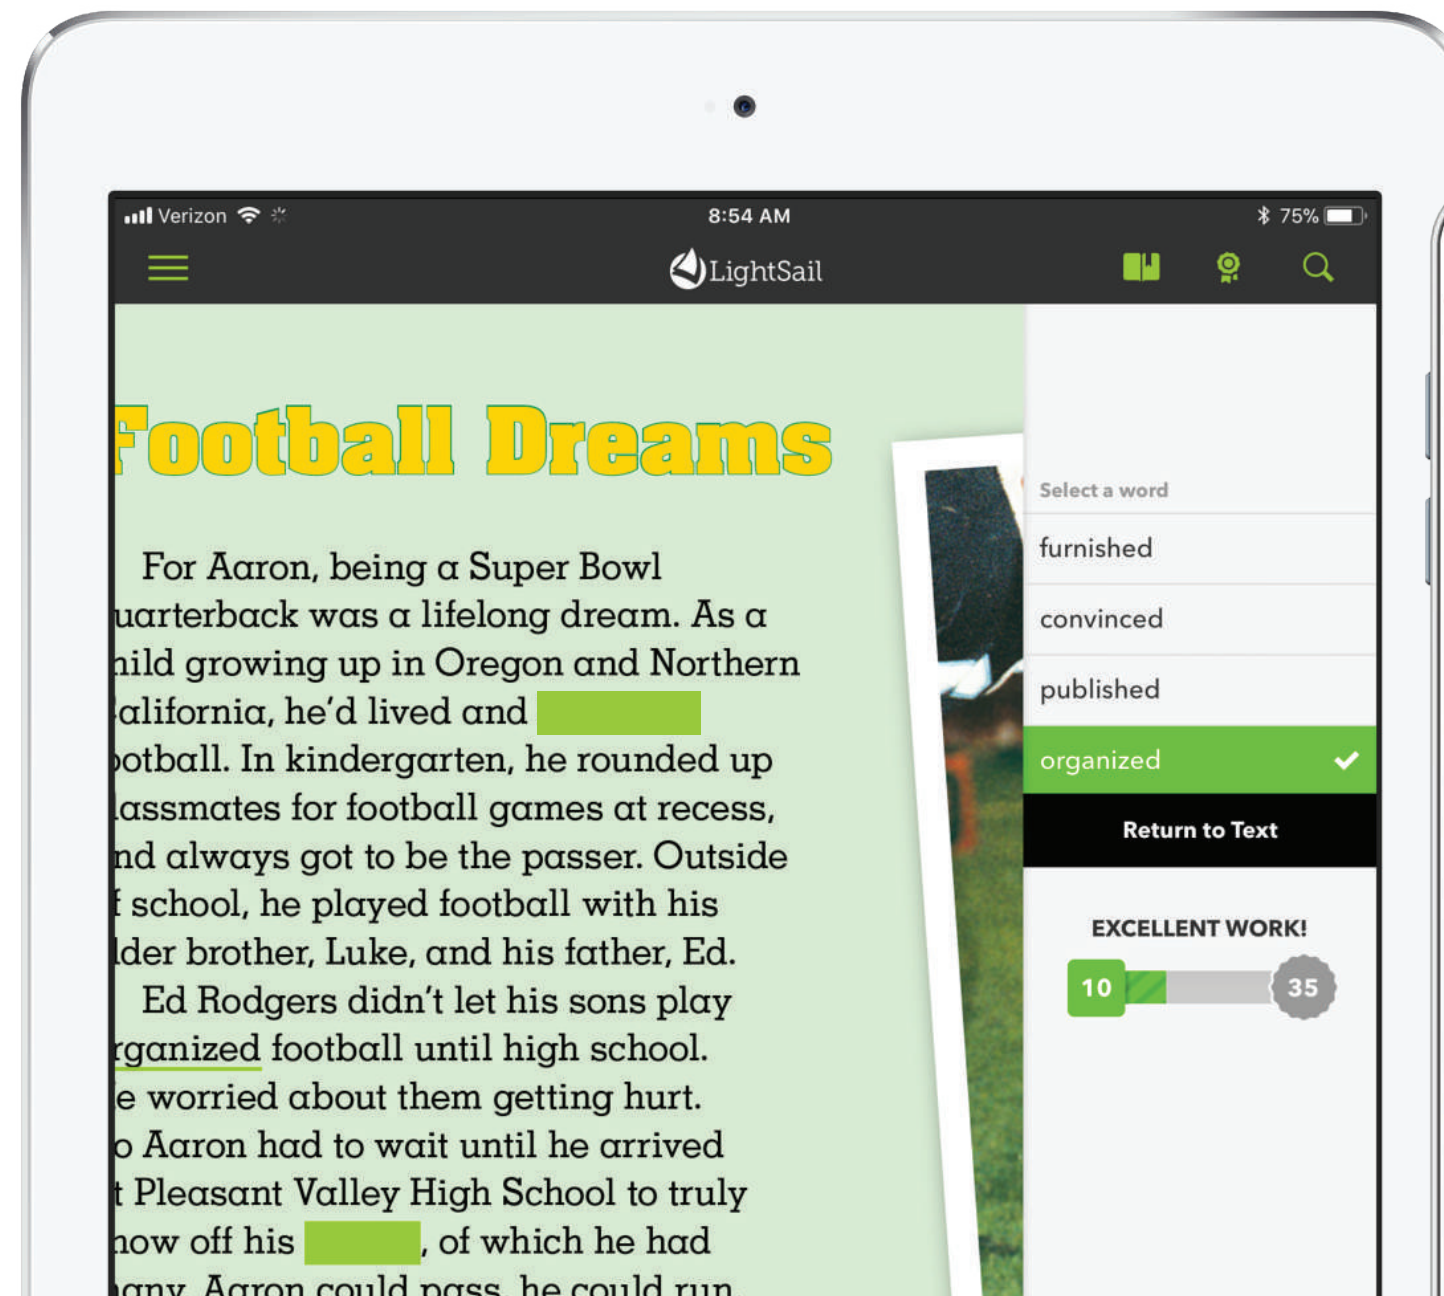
Verizon 8:54 AM 75%

LightSail

Football Dreams

For Aaron, being a Super Bowl uarterback was a lifelong dream. As a hild growing up in Oregon and Northern alifornia, he'd lived and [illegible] ootball. In kindergarten, he rounded up lassmates for football games at recess, nd always got to be the passer. Outside f school, he played football with his lder brother, Luke, and his father, Ed.

Ed Rodgers didn't let his sons play rganized football until high school. e worried about them getting hurt. o Aaron had to wait until he arrived t Pleasant Valley High School to truly how off his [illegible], of which he had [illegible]any. Aaron could pass, he could run

Select a word

furnished

convinced

published

organized

Return to Text

EXCELLENT WORK!

10

35